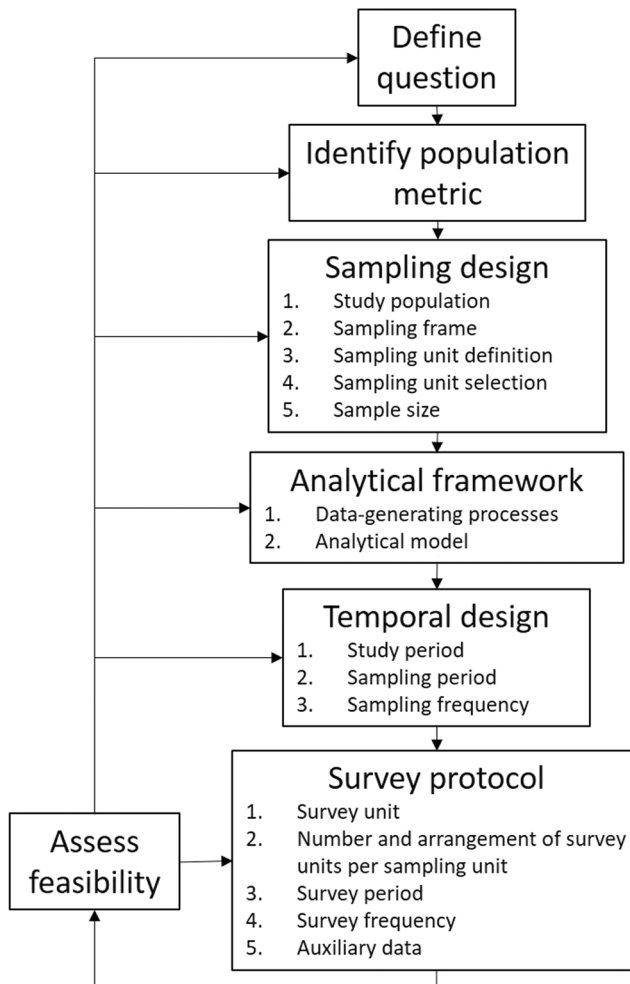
Define question

Identify population metric

Sampling design
1. Study population
2. Sampling frame
3. Sampling unit definition
4. Sampling unit selection
5. Sample size

Analytical framework
1. Data-generating processes
2. Analytical model

Temporal design
1. Study period
2. Sampling period
3. Sampling frequency

Survey protocol
1. Survey unit
2. Number and arrangement of survey units per sampling unit
3. Survey period
4. Survey frequency
5. Auxiliary data

Assess feasibility